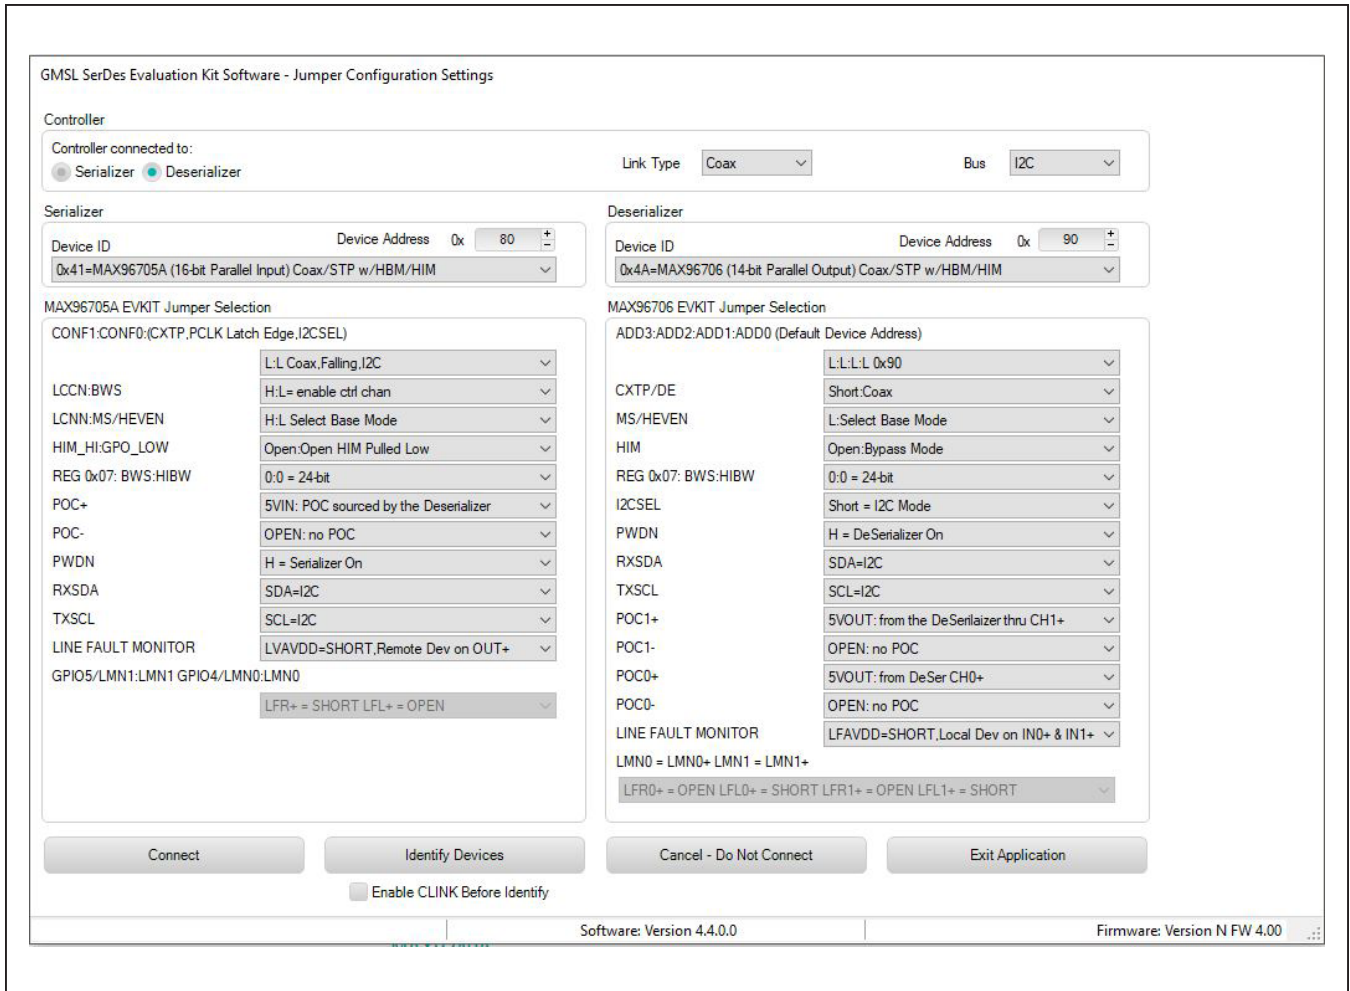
GMSL SerDes Evaluation Kit Software - Jumper Configuration Settings

Controller

Controller connected to:
Serializer Deserializer

Link Type Coax

Bus I2C

Serializer

Device ID

Device Address 0x 80

0x41=MAX96705A (16-bit Parallel Input) Coax/STP w/HBM/HIM

Deserializer

Device ID

Device Address 0x 90

0x4A=MAX96706 (14-bit Parallel Output) Coax/STP w/HBM/HIM

MAX96705A EVKIT Jumper Selection

CONF1:CONF0:(CXTP,PCLK Latch Edge,I2CSEL)

L:L Coax,Falling,I2C

| | |
|---|---|
| LCCN:BWS | H:L= enable ctrl chan |
| LCNN:MS/HEVEN | H:L Select Base Mode |
| HIM_HI:GPO_LOW | Open:Open HIM Pulled Low |
| REG 0x07: BWS:HIBW | 0:0 = 24-bit |
| POC+ | 5VIN: POC sourced by the Deserializer |
| POC- | OPEN: no POC |
| PWDN | H = Serializer On |
| RXSDA | SDA=I2C |
| TXSCL | SCL=I2C |
| LINE FAULT MONITOR | LVAVDD=SHORT,Remote Dev on OUT+ |

GPIO5/LMN1:LMN1 GPIO4/LMN0:LMN0

LFR+ = SHORT LFL+ = OPEN

MAX96706 EVKIT Jumper Selection

ADD3:ADD2:ADD1:ADD0 (Default Device Address)

L:L:L:L 0x90

| | |
|---|---|
| CXTP/DE | Short:Coax |
| MS/HEVEN | L:Select Base Mode |
| HIM | Open:Bypass Mode |
| REG 0x07: BWS:HIBW | 0:0 = 24-bit |
| I2CSEL | Short = I2C Mode |
| PWDN | H = DeSerializer On |
| RXSDA | SDA=I2C |
| TXSCL | SCL=I2C |
| POC1+ | 5VOUT: from the DeSerilaizer thru CH1+ |
| POC1- | OPEN: no POC |
| POC0+ | 5VOUT: from DeSer CH0+ |
| POC0- | OPEN: no POC |
| LINE FAULT MONITOR | LFAVDD=SHORT,Local Dev on IN0+ & IN1+ |

LMN0 = LMN0+ LMN1 = LMN1+

LFR0+ = OPEN LFL0+ = SHORT LFR1+ = OPEN LFL1+ = SHORT

Connect

Identify Devices

Cancel - Do Not Connect

Exit Application

Enable CLINK Before Identify

Software: Version 4.4.0.0

Firmware: Version N FW 4.00